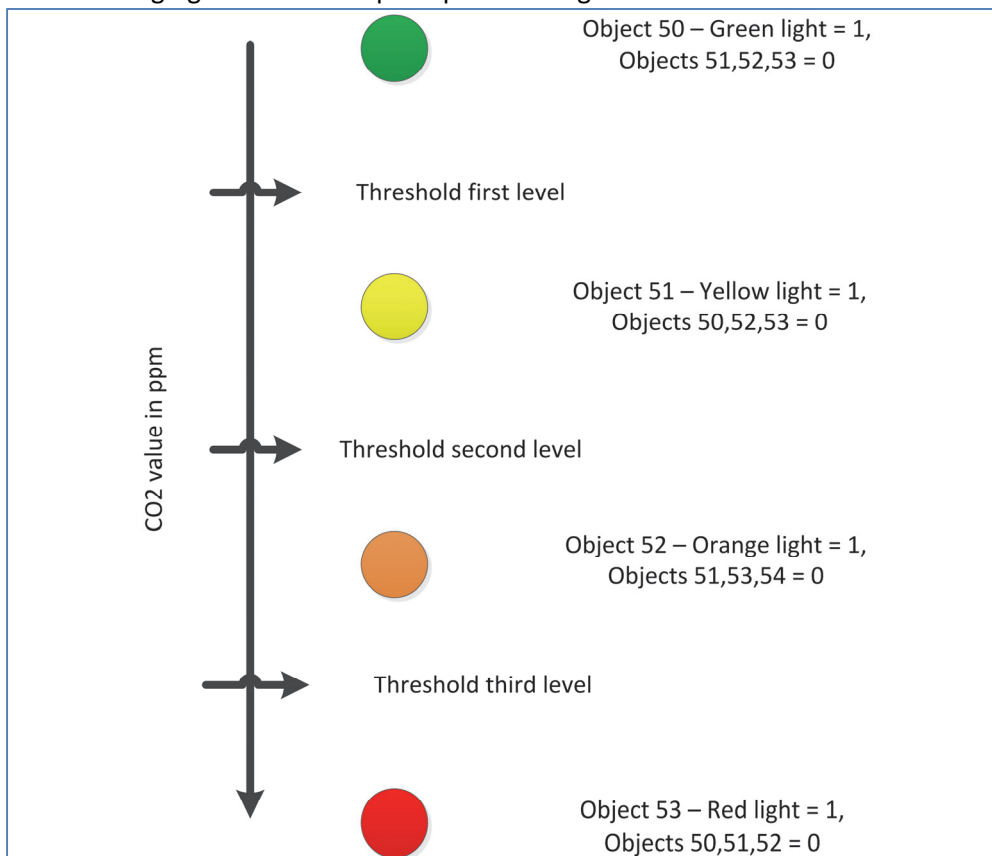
Object 50 – Green light = 1, Objects 51,52,53 = 0

Threshold first level

Object 51 – Yellow light = 1, Objects 50,52,53 = 0

CO2 value in ppm

Threshold second level

Object 52 – Orange light = 1, Objects 51,53,54 = 0

Threshold third level

Object 53 – Red light = 1, Objects 50,51,52 = 0